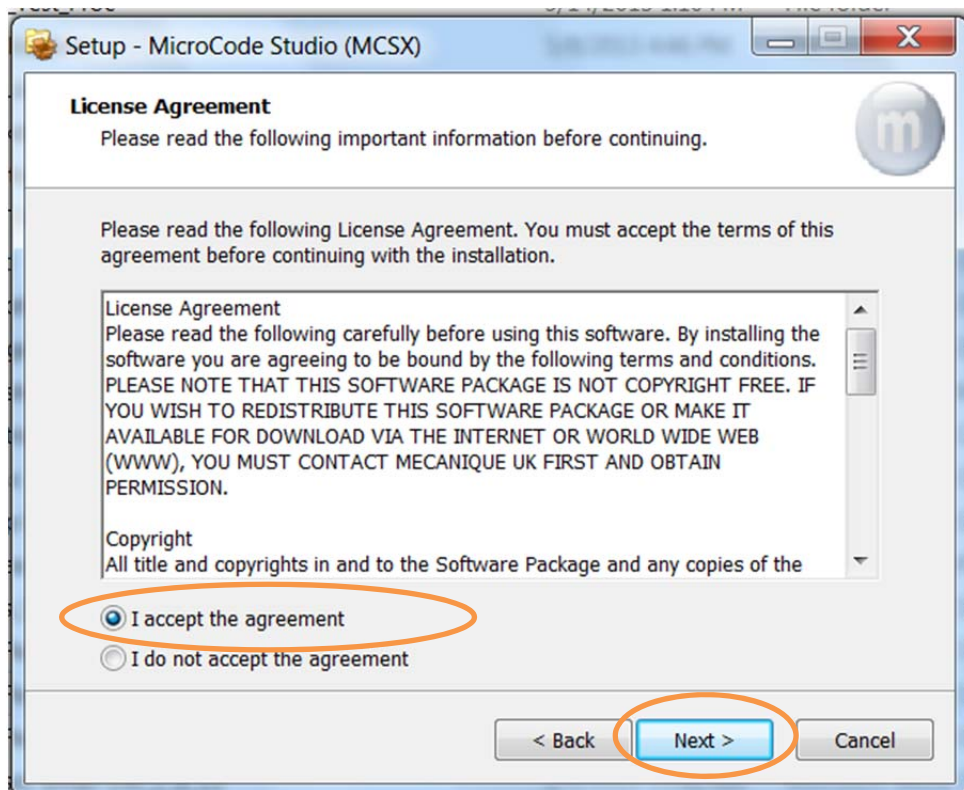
Setup - MicroCode Studio (MCSX)

License Agreement
Please read the following important information before continuing.

Please read the following License Agreement. You must accept the terms of this agreement before continuing with the installation.

License Agreement
Please read the following carefully before using this software. By installing the software you are agreeing to be bound by the following terms and conditions. PLEASE NOTE THAT THIS SOFTWARE PACKAGE IS NOT COPYRIGHT FREE. IF YOU WISH TO REDISTRIBUTE THIS SOFTWARE PACKAGE OR MAKE IT AVAILABLE FOR DOWNLOAD VIA THE INTERNET OR WORLD WIDE WEB (WWW), YOU MUST CONTACT MECANIQUE UK FIRST AND OBTAIN PERMISSION.

Copyright
All title and copyrights in and to the Software Package and any copies of the

I accept the agreement
I do not accept the agreement

< Back
Next >
Cancel